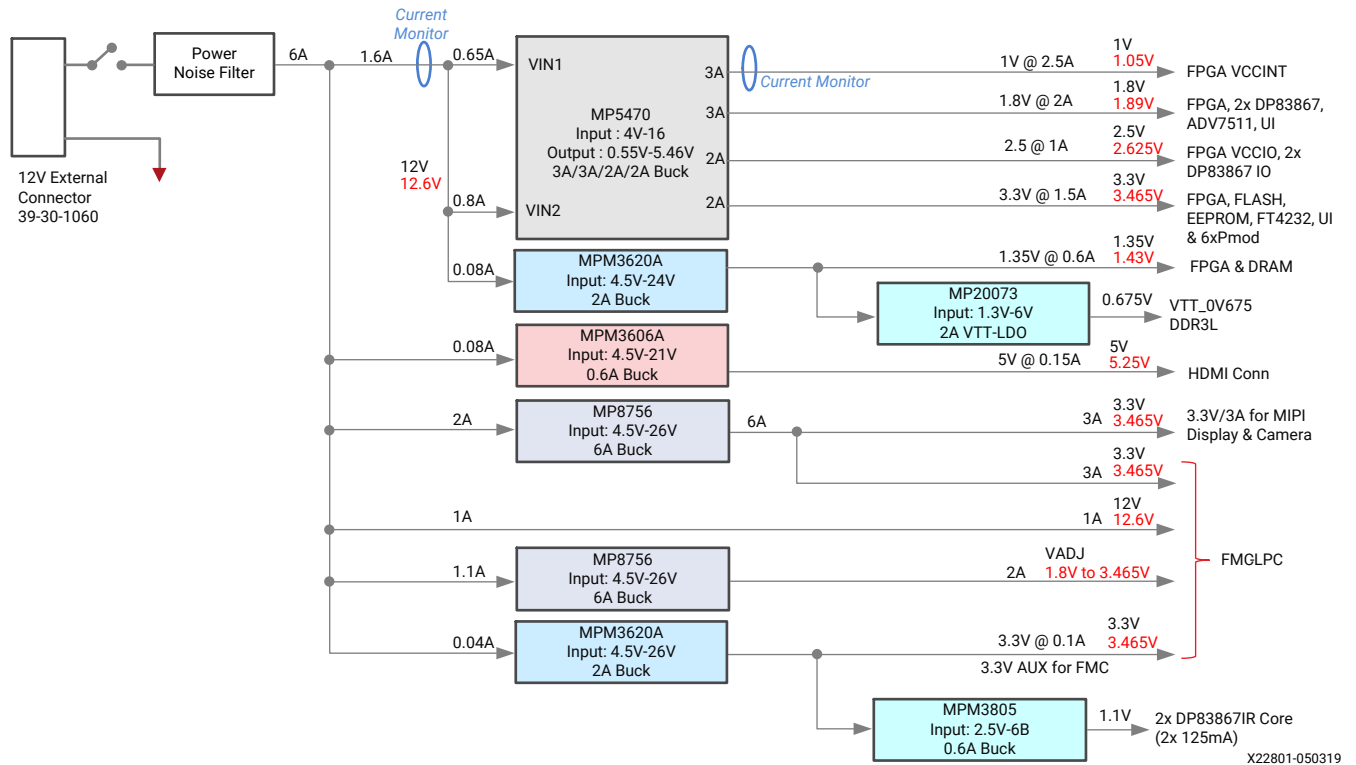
12V External Connector 39-30-1060

Power Noise Filter

6A

1.6A

Current Monitor

0.65A

VIN1

12V
12.6V

0.8A

VIN2

MP5470
Input : 4V-16
Output : 0.55V-5.46V
3A/3A/2A/2A Buck

3A

Current Monitor

3A

2A

2A

1V @ 2.5A
1V
1.05V
FPGA VCCINT

1.8V @ 2A
1.8V
1.89V
FPGA, 2x DP83867, ADV7511, UI

2.5 @ 1A
2.5V
2.625V
FPGA VCCIO, 2x DP83867 IO

3.3V @ 1.5A
3.3V
3.465V
FPGA, FLASH, EEPROM, FT4232, UI & 6xPmod

0.08A

MPM3620A
Input: 4.5V-24V
2A Buck

1.35V @ 0.6A
1.35V
1.43V
FPGA & DRAM

MP20073
Input: 1.3V-6V
2A VTT-LDO

0.675V
VTT_0V675 DDR3L

0.08A

MPM3606A
Input: 4.5V-21V
0.6A Buck

5V @ 0.15A
5V
5.25V
HDMI Conn

2A

MP8756
Input: 4.5V-26V
6A Buck

6A

3A
3.3V
3.465V
3.3V/3A for MIPI Display & Camera

3A
3.3V
3.465V

1A

1A
12V
12.6V

FMGLPC

1.1A

MP8756
Input: 4.5V-26V
6A Buck

2A
VADJ
1.8V to 3.465V

0.04A

MPM3620A
Input: 4.5V-26V
2A Buck

3.3V @ 0.1A
3.3V
3.465V
3.3V AUX for FMC

MPM3805
Input: 2.5V-6B
0.6A Buck

1.1V
2x DP83867IR Core (2x 125mA)

X22801-050319